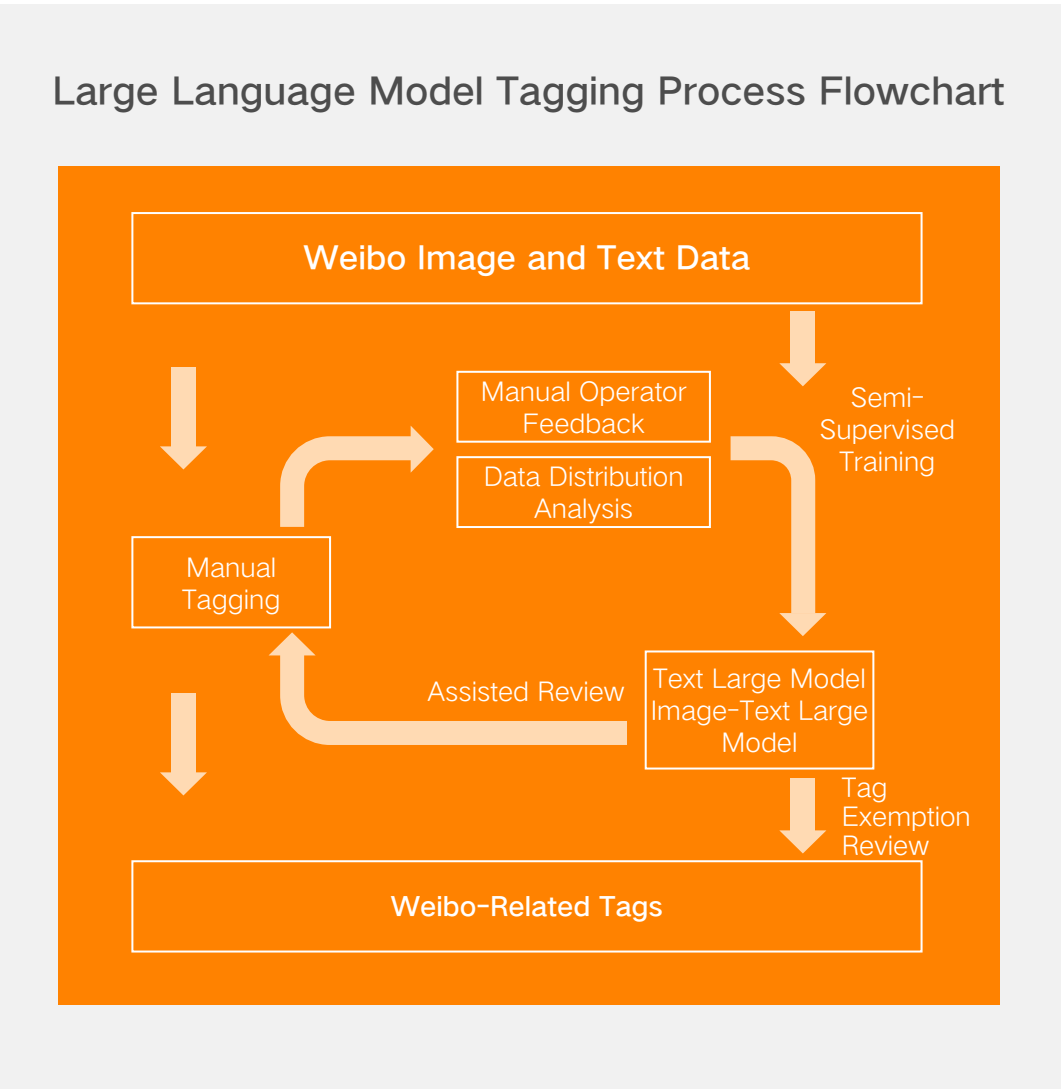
Large Language Model Tagging Process Flowchart

Weibo Image and Text Data

Manual Operator Feedback

Data Distribution Analysis

Semi-Supervised Training

Manual Tagging

Assisted Review

Text Large Model Image-Text Large Model

Tag Exemption Review

Weibo-Related Tags